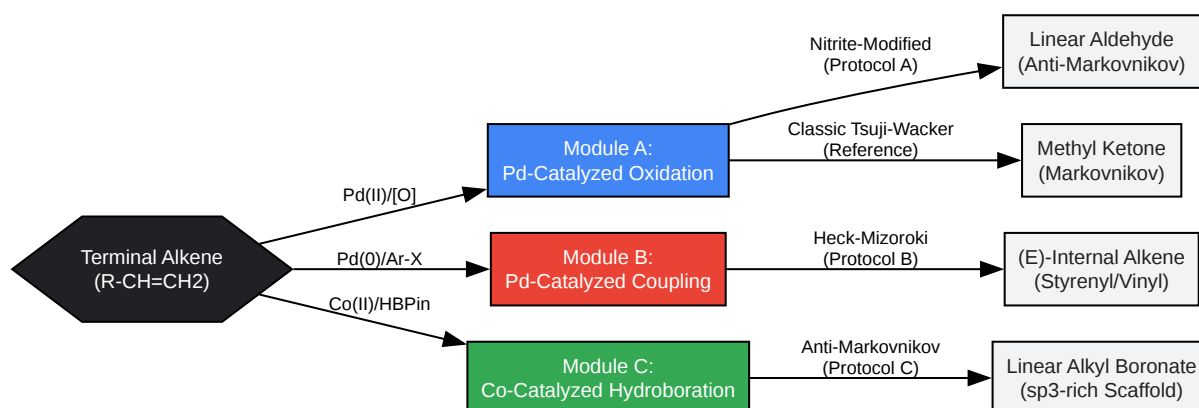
Terminal Alkene
(R-CH=CH2)

Pd(II)/[O]

Pd(0)/Ar-X

Co(II)/HBPin

Module A:
Pd-Catalyzed Oxidation

Module B:
Pd-Catalyzed Coupling

Module C:
Co-Catalyzed Hydroboration

Nitrite-Modified
(Protocol A)

Classic Tsuji-Wacker
(Reference)

Heck-Mizoroki
(Protocol B)

Anti-Markovnikov
(Protocol C)

Linear Aldehyde
(Anti-Markovnikov)

Methyl Ketone
(Markovnikov)

(E)-Internal Alkene
(Styrenyl/Vinyl)

Linear Alkyl Boronate
(sp3-rich Scaffold)